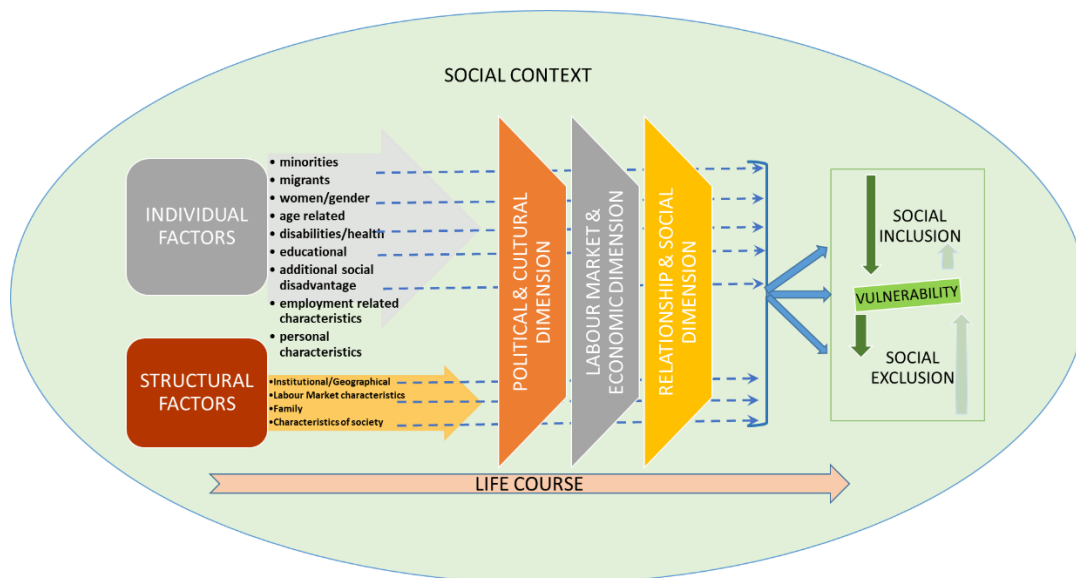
SOCIAL CONTEXT

INDIVIDUAL FACTORS

- minorities
- migrants
- women/gender
- age related
- disabilities/health
- educational
- additional social disadvantage
- employment related characteristics
- personal characteristics

STRUCTURAL FACTORS

- Institutional/Geographical
- Labour Market characteristics
- Family
- Characteristics of society

POLITICAL & CULTURAL DIMENSION

LABOUR MARKET & ECONOMIC DIMENSION

RELATIONSHIP & SOCIAL DIMENSION

SOCIAL INCLUSION

VULNERABILITY

SOCIAL EXCLUSION

LIFE COURSE